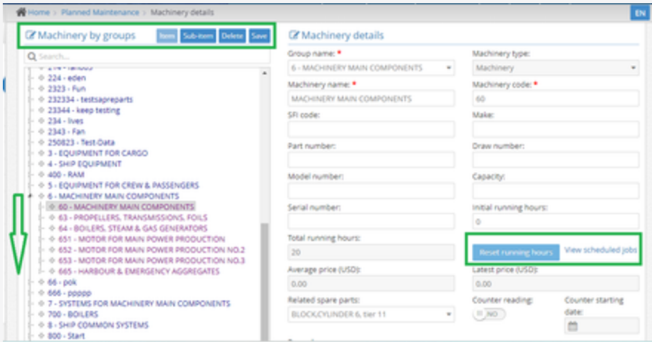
Home › Planned Maintenance › Machinery details

EN

Machinery by groups

Item Sub-item Delete Save

Search...

214 - fanous
224 - eden
2323 - Fun
232334 - testsapreparts
233344 - keep testing
234 - lives
2343 - Fan
250823 - Test-Data
3 - EQUIPMENT FOR CARGO
4 - SHIP EQUIPMENT
400 - RAM
5 - EQUIPMENT FOR CREW & PASSENGERS
6 - MACHINERY MAIN COMPONENTS
60 - MACHINERY MAIN COMPONENTS
63 - PROPELLERS, TRANSMISSIONS, FOILS
64 - BOILERS, STEAM & GAS GENERATORS
651 - MOTOR FOR MAIN POWER PRODUCTION
652 - MOTOR FOR MAIN POWER PRODUCTION NO.2
653 - MOTOR FOR MAIN POWER PRODUCTION NO.3
665 - HARBOUR & EMERGENCY AGGREGATES
66 - pok
666 - ppppp
7 - SYSTEMS FOR MACHINERY MAIN COMPONENTS
700 - BOILERS
8 - SHIP COMMON SYSTEMS
800 - Start

Machinery details

Group name: *
6 - MACHINERY MAIN COMPONENTS

Machinery type:
Machinery

Machinery name: *
MACHINERY MAIN COMPONENTS

Machinery code: *
60

SFI code:

Make:

Part number:

Draw number:

Model number:

Capacity:

Serial number:

Initial running hours:
0

Total running hours:
20

Reset running hours

View scheduled jobs

Average price (USD):
0.00

Latest price (USD):
0.00

Related spare parts:
BLOCK,CYLINDER 6, tier 11

Counter reading:
NO

Counter starting date: